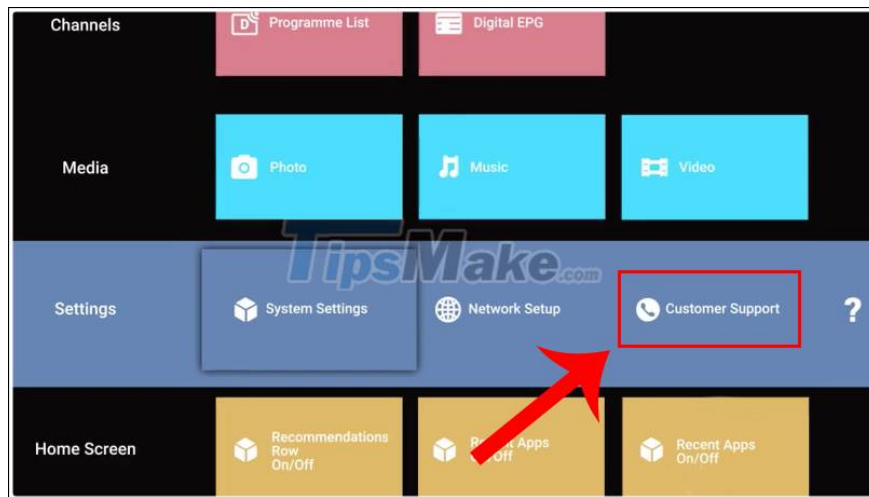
Channels

Programme List

Digital EPG

Media

Photo

Music

Video

TipsMake.com

Settings

System Settings

Network Setup

Customer Support

?

Home Screen

Recommendations Row On/Off

Re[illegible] Apps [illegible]Off

Recent Apps On/Off